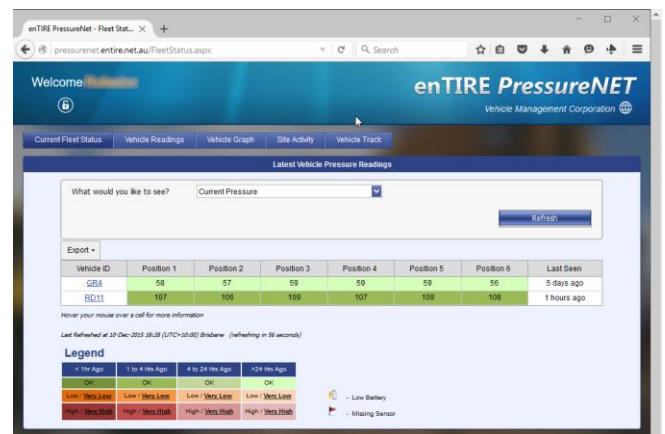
enTIRE PressureNet - Fleet Stat... ×

pressurenet.entire.net.au/FleetStatus.aspx

Search

Welcome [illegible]

enTIRE PressureNET

Vehicle Management Corporation

Current Fleet Status | Vehicle Readings | Vehicle Graph | Site Activity | Vehicle Track

Latest Vehicle Pressure Readings

What would you like to see? Current Pressure

Refresh

Export ▾

| Vehicle ID | Position 1 | Position 2 | Position 3 | Position 4 | Position 5 | Position 6 | Last Seen |
|---|---|---|---|---|---|---|---|
| GR4 | 58 | 57 | 59 | 59 | 59 | 56 | 5 days ago |
| RD11 | 107 | 106 | 109 | 107 | 109 | 108 | 1 hours ago |

Hover your mouse over a cell for more information

Last Refreshed at 10-Dec-2015 16:28 (UTC+10:00) Brisbane (refreshing in 56 seconds)

Legend

| < 1hr Ago | 1 to 4 Hrs Ago | 4 to 24 Hrs Ago | >24 Hrs Ago |
|---|---|---|---|
| OK | OK | OK | OK |
| Low / Very Low | Low / Very Low | Low / Very Low | Low / Very Low |
| High / Very High | High / Very High | High / Very High | High / Very High |

- Low Battery

- Missing Sensor